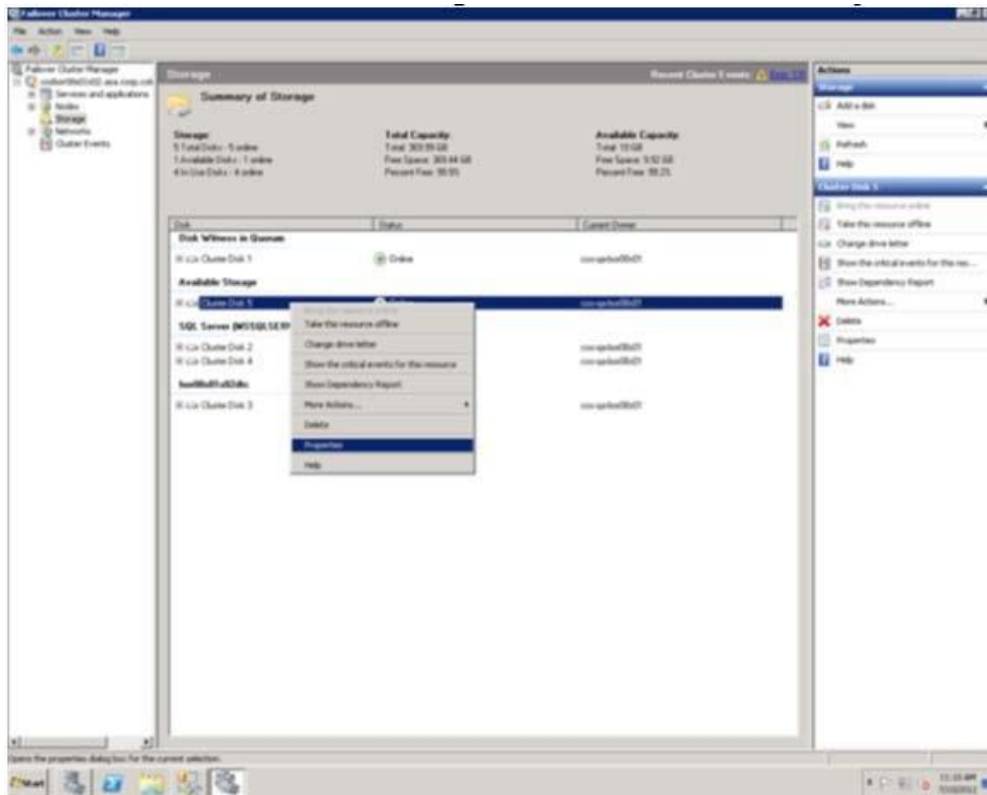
Failover Cluster Manager
File Action View Help

Failover Cluster Manager
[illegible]
Services and applications
Nodes
Storage
Networks
Cluster Events

Storage
Recent Cluster Events

Summary of Storage

Storage:
5 Total Disks - 5 online
1 Available Disks - 1 online
4 In Use Disks - 4 online

Total Capacity:
Total: 303.99 GB
Free Space: 303.44 GB
Percent Free: 99.9%

Available Capacity:
Total: 19 GB
Free Space: 9.92 GB
Percent Free: 99.2%

| Disk | Status | Current Owner |
|---|---|---|
| Disk Witness in Quorum | | |
| Cluster Disk 1 | Online | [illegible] |
| Available Storage | | |
| Cluster Disk 5 | Online | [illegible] |
| SQL Server (MSSQLSERVER) | | |
| Cluster Disk 2 | | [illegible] |
| Cluster Disk 4 | | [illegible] |
| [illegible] | | |
| Cluster Disk 3 | | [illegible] |

Bring this resource online
Take this resource offline
Change drive letter
Show the critical events for this resource
Show Dependency Report
More Actions...
Delete
Properties
Help

Actions
Storage
Add a disk
View
Refresh
Help
Cluster Disk 5
Bring this resource online
Take this resource offline
Change drive letter
Show the critical events for this res...
Show Dependency Report
More Actions...
Delete
Properties
Help

Opens the properties dialog box for the current selection.

Start
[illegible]